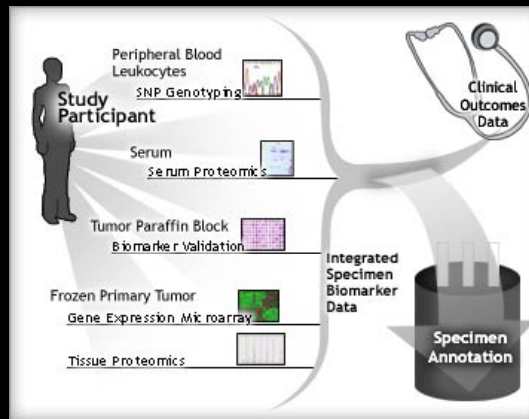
Study Participant

Peripheral Blood Leukocytes
SNP Genotyping

Serum
Serum Proteomics

Tumor Paraffin Block
Biomarker Validation

Frozen Primary Tumor
Gene Expression Microarray

Tissue Proteomics

Clinical Outcomes Data

Integrated Specimen Biomarker Data

Specimen Annotation